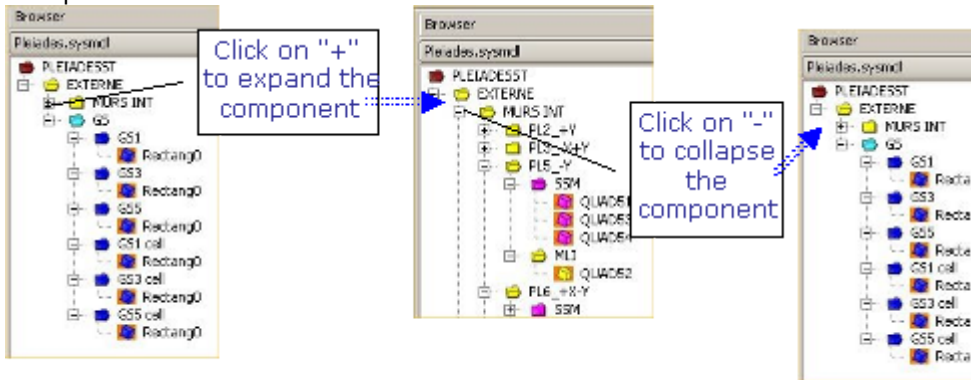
Browser

Pleiadas.sysmdl

PLEIADESST

EXTERNE

MURS INT

GS

GS1

Rectang0

GS3

Rectang0

GS5

Rectang0

GS1 cell

Rectang0

GS3 cell

Rectang0

GS5 cell

Rectang0

Click on "+" to expand the component

Browser

Pleiadas.sysmdl

PLEIADESST

EXTERNE

MURS INT

PL2_+Y

PL3_X+Y

PL5_-Y

SSM

QUAD51

QUAD53

QUAD54

MLI

QUAD52

PL6_+X-Y

SSM

Click on "-" to collapse the component

Browser

Pleiadas.sysmdl

PLEIADESST

EXTERNE

MURS INT

GS

GS1

Recta

GS3

Recta

GS5

Recta

GS1 cell

Recta

GS3 cell

Recta

GS5 cell

Recta